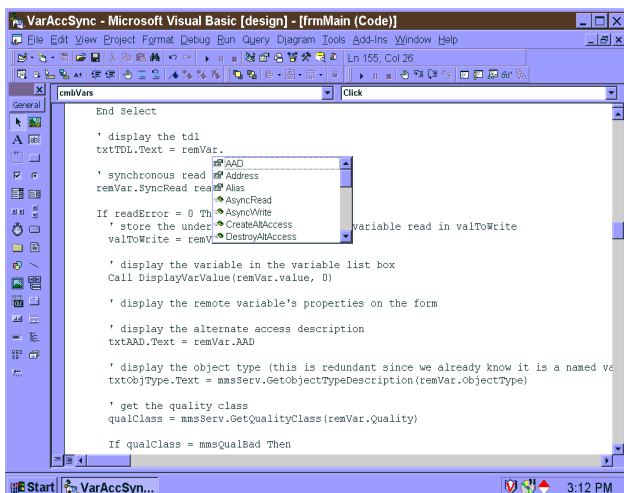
VarAccSync - Microsoft Visual Basic [design] - [frmMain (Code)]

File Edit View Project Format Debug Run Query Diagram Tools Add-Ins Window Help

Ln 155, Col 26

General

cmbVars

Click

End Select

' display the tdl
txtTDL.Text = remVar.

' synchronous read
remVar.SyncRead rea

If readError = 0 Th
' store the under                variable read in valToWrite
valToWrite = remV

AAD
Address
Alias
AsyncRead
AsyncWrite
CreateAltAccess
DestroyAltAccess

' display the variable in the variable list box
Call DisplayVarValue(remVar.value, 0)

' display the remote variable's properties on the form

' display the alternate access description
txtAAD.Text = remVar.AAD

' display the object type (this is redundant since we already know it is a named va
txtObjType.Text = mmsServ.GetObjectTypeDescription(remVar.ObjectType)

' get the quality class
qualClass = mmsServ.GetQualityClass(remVar.Quality)

If qualClass = mmsQualBad Then

Start

VarAccSyn...

3:12 PM